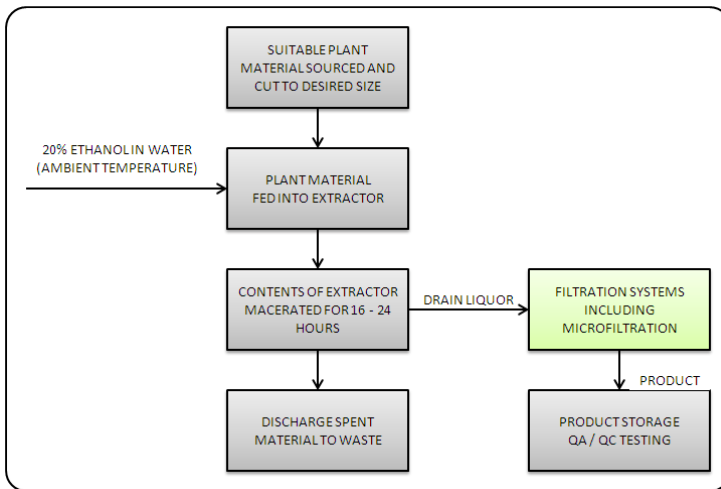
SUITABLE PLANT MATERIAL SOURCED AND CUT TO DESIRED SIZE

20% ETHANOL IN WATER (AMBIENT TEMPERATURE)

PLANT MATERIAL FED INTO EXTRACTOR

CONTENTS OF EXTRACTOR MACERATED FOR 16 - 24 HOURS

DRAIN LIQUOR

FILTRATION SYSTEMS INCLUDING MICROFILTRATION

PRODUCT

DISCHARGE SPENT MATERIAL TO WASTE

PRODUCT STORAGE QA / QC TESTING